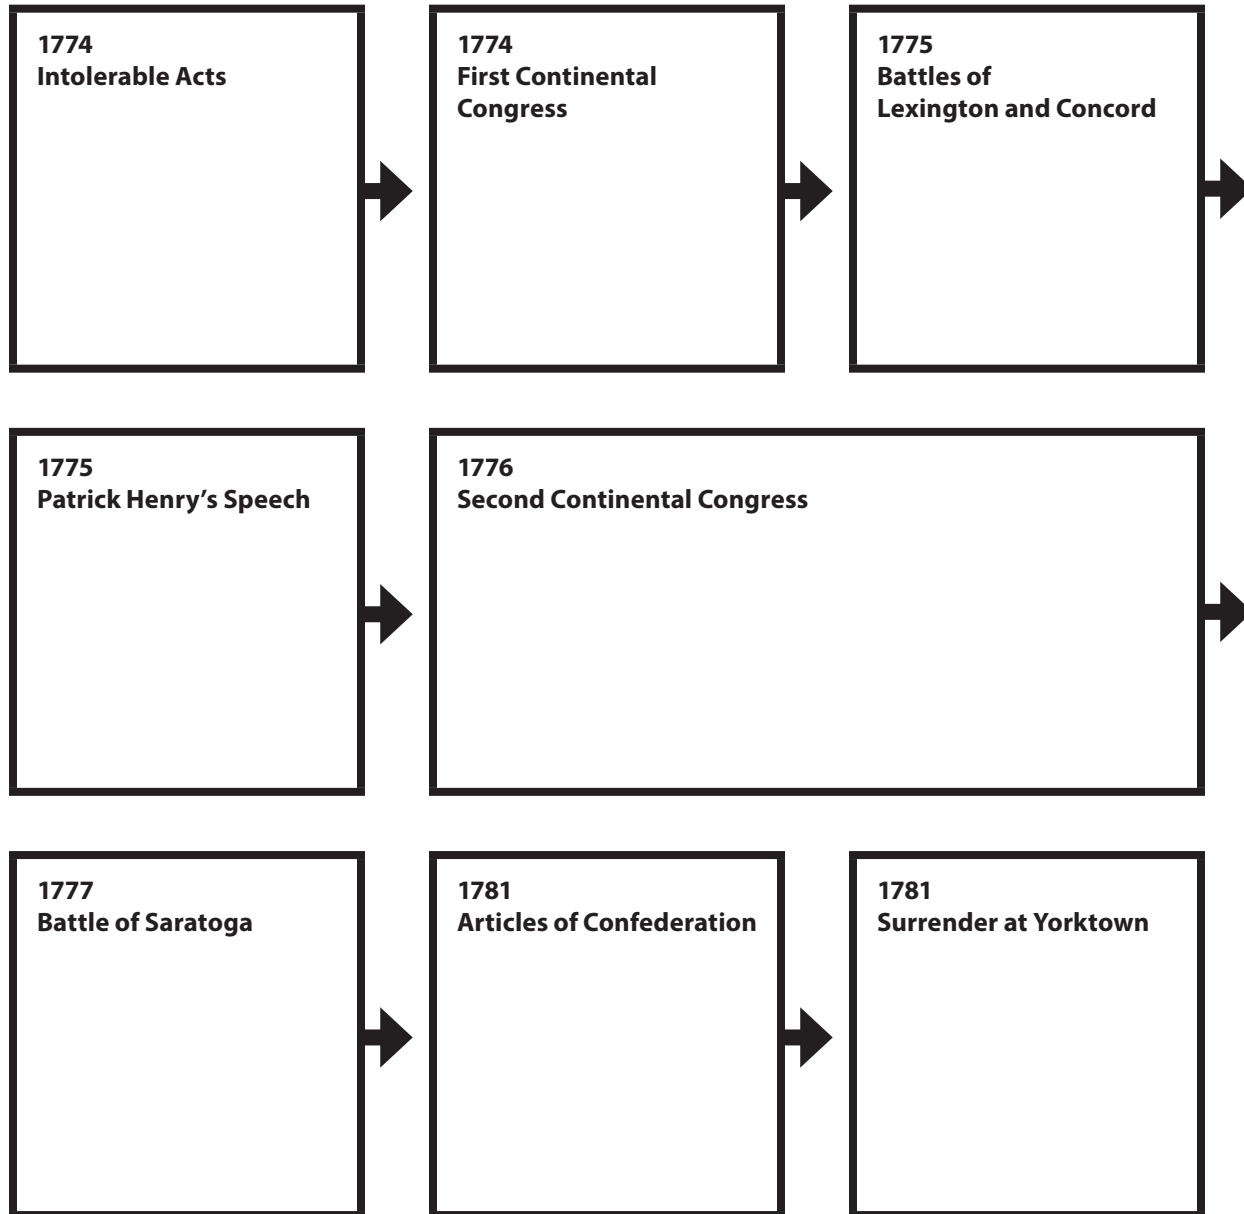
1774
Intolerable Acts

1774
First Continental Congress

1775
Battles of Lexington and Concord

1775
Patrick Henry’s Speech

1776
Second Continental Congress

1777
Battle of Saratoga

1781
Articles of Confederation

1781
Surrender at Yorktown